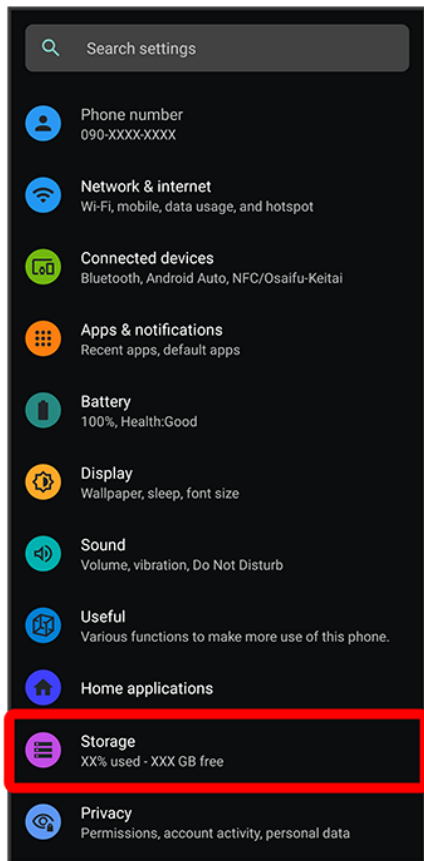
Search settings

Phone number
090-XXXX-XXXX

Network & internet
Wi-Fi, mobile, data usage, and hotspot

Connected devices
Bluetooth, Android Auto, NFC/Osaifu-Keitai

Apps & notifications
Recent apps, default apps

Battery
100%, Health:Good

Display
Wallpaper, sleep, font size

Sound
Volume, vibration, Do Not Disturb

Useful
Various functions to make more use of this phone.

Home applications

Storage
XX% used - XXX GB free

Privacy
Permissions, account activity, personal data